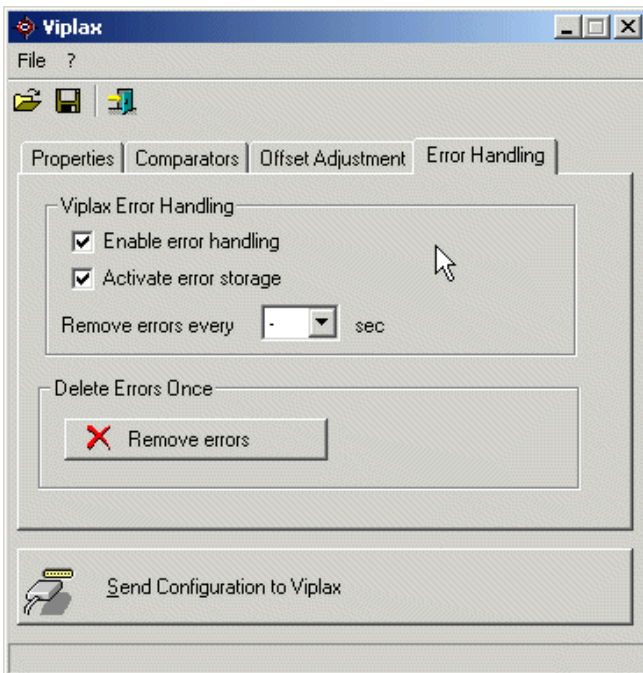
Viplax

File ?

Properties | Comparators | Offset Adjustment | Error Handling

Viplax Error Handling

☑ Enable error handling

☑ Activate error storage

Remove errors every - sec

Delete Errors Once

Remove errors

Send Configuration to Viplax